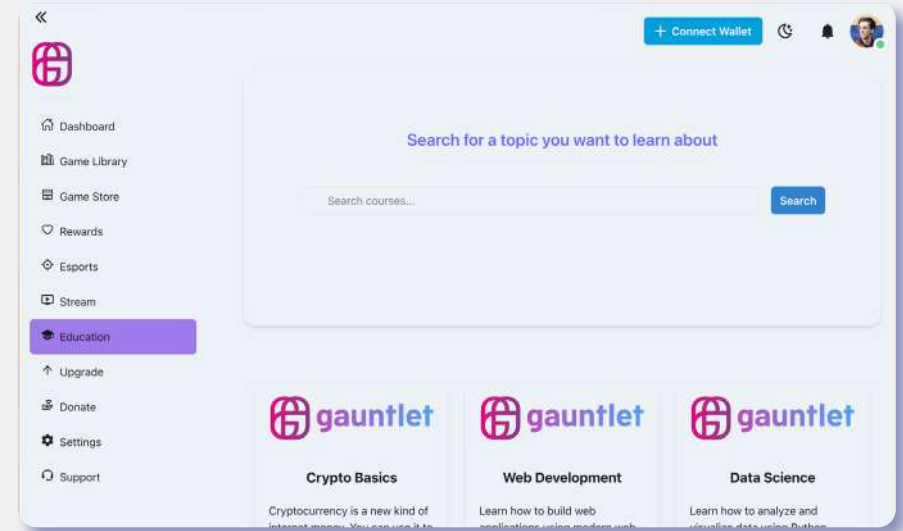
«

+ Connect Wallet

Dashboard

Game Library

Game Store

Rewards

Esports

Stream

Education

Upgrade

Donate

Settings

Support

Search for a topic you want to learn about

Search courses...

Search

gauntlet

Crypto Basics

Cryptocurrency is a new kind of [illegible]

gauntlet

Web Development

Learn how to build web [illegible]

gauntlet

Data Science

Learn how to analyze and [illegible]